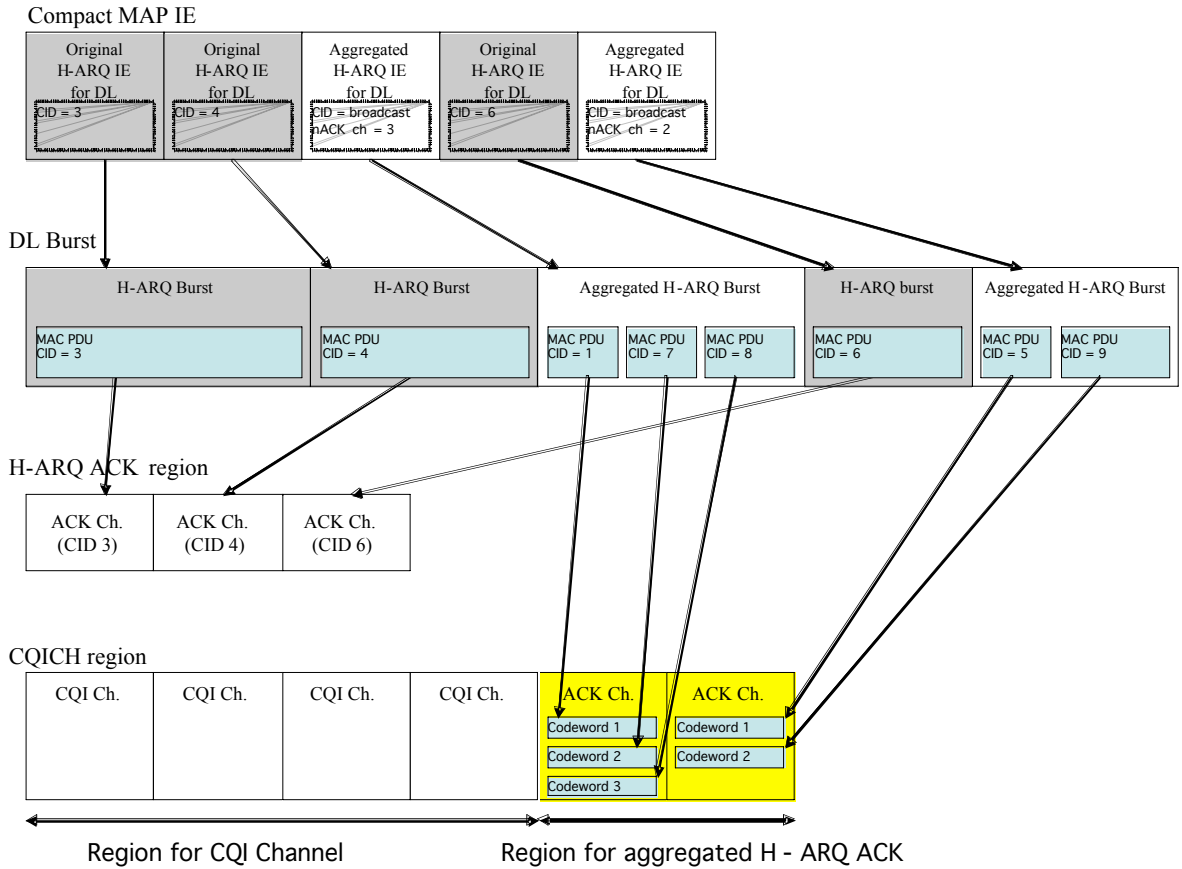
Compact MAP IE

Original H-ARQ IE for DL
CID = 3

Original H-ARQ IE for DL
CID = 4

Aggregated H-ARQ IE for DL
CID = broadcast
nACK ch = 3

Original H-ARQ IE for DL
CID = 6

Aggregated H-ARQ IE for DL
CID = broadcast
nACK ch = 2

DL Burst

H-ARQ Burst
MAC PDU
CID = 3

H-ARQ Burst
MAC PDU
CID = 4

Aggregated H-ARQ Burst
MAC PDU
CID = 1
MAC PDU
CID = 7
MAC PDU
CID = 8

H-ARQ burst
MAC PDU
CID = 6

Aggregated H-ARQ Burst
MAC PDU
CID = 5
MAC PDU
CID = 9

H-ARQ ACK region

ACK Ch. (CID 3)
ACK Ch. (CID 4)
ACK Ch. (CID 6)

CQICH region

CQI Ch.
CQI Ch.
CQI Ch.
CQI Ch.
ACK Ch.
Codeword 1
Codeword 2
Codeword 3
ACK Ch.
Codeword 1
Codeword 2

Region for CQI Channel
Region for aggregated H - ARQ ACK